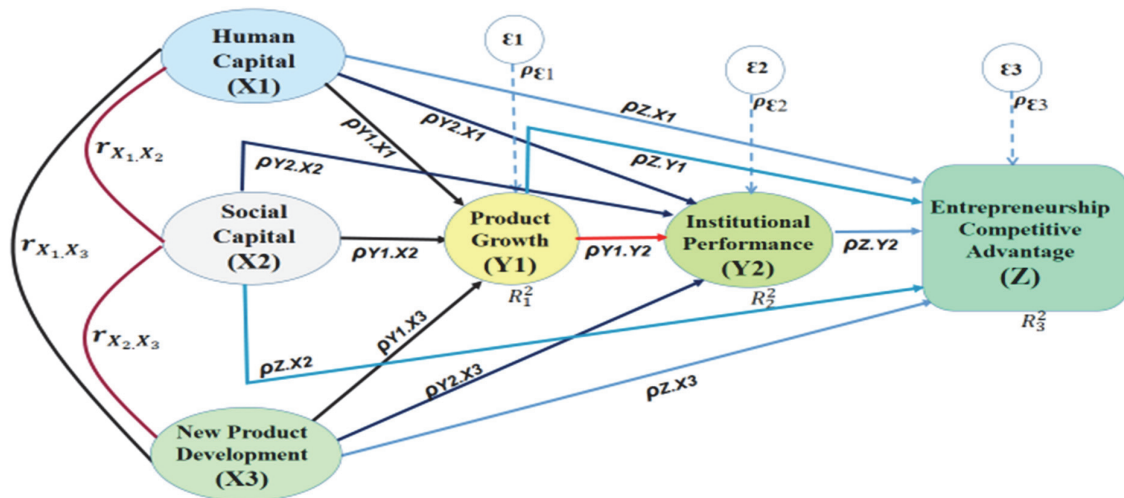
Human Capital (X1)

Social Capital (X2)

New Product Development (X3)

Product Growth (Y1)

Institutional Performance (Y2)

Entrepreneurship Competitive Advantage (Z)

ε1

ε2

ε3

$\rho_{\varepsilon 1}$

$\rho_{\varepsilon 2}$

$\rho_{\varepsilon 3}$

$r_{X_1.X_2}$

$r_{X_1.X_3}$

$r_{X_2.X_3}$

ρY1.X1

ρY2.X1

ρZ.X1

ρY2.X2

ρZ.Y1

ρY1.X2

ρY1.Y2

ρZ.Y2

ρY1.X3

ρY2.X3

ρZ.X2

ρZ.X3

$R_1^2$

$R_2^2$

$R_3^2$